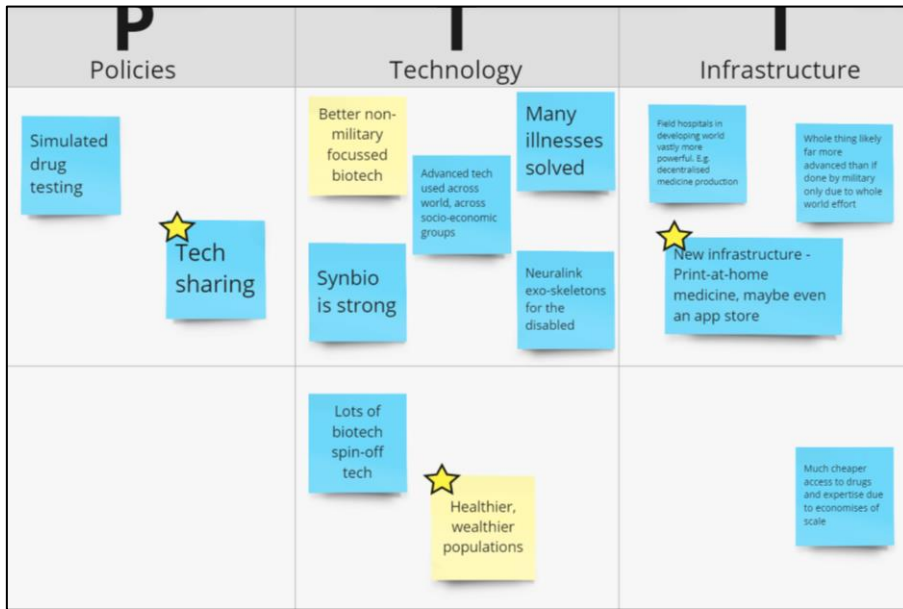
P
Policies

T
Technology

I
Infrastructure

Simulated drug testing

Tech sharing

Better non-military focussed biotech

Advanced tech used across world, across socio-economic groups

Many illnesses solved

Synbio is strong

Neuralink exo-skeletons for the disabled

Field hospitals in developing world vastly more powerful. E.g. decentralised medicine production

Whole thing likely far more advanced than if done by military only due to whole world effort

New infrastructure - Print-at-home medicine, maybe even an app store

Lots of biotech spin-off tech

Healthier, wealthier populations

Much cheaper access to drugs and expertise due to economises of scale